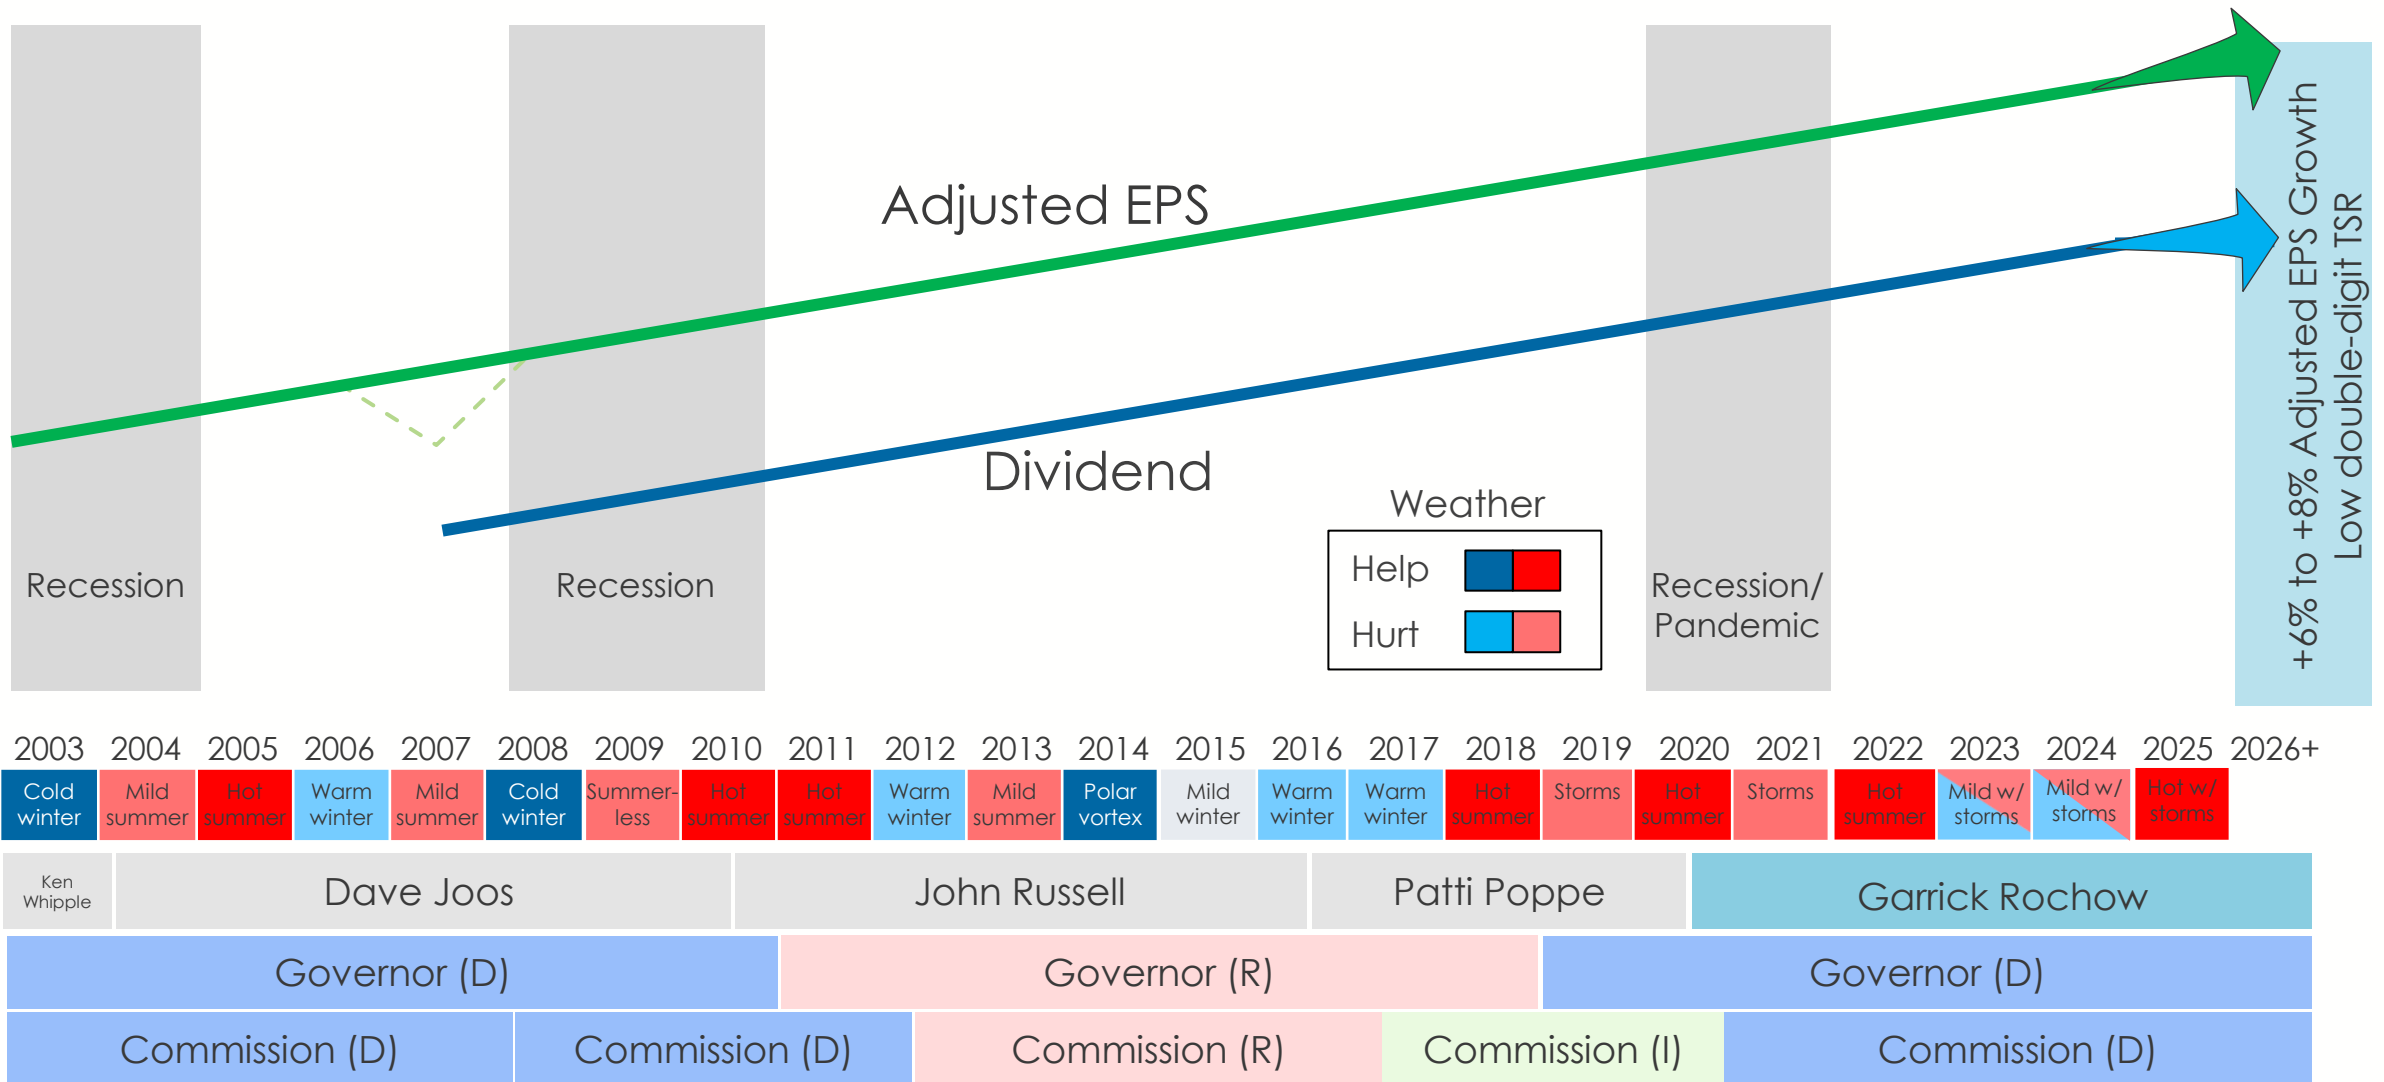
Adjusted EPS

Dividend

Recession

Recession

Weather

Help

Hurt

Recession/ Pandemic

+6% to +8% Adjusted EPS Growth
Low double-digit TSR

| 2003 | 2004 | 2005 | 2006 | 2007 | 2008 | 2009 | 2010 | 2011 | 2012 | 2013 | 2014 | 2015 | 2016 | 2017 | 2018 | 2019 | 2020 | 2021 | 2022 | 2023 | 2024 | 2025 | 2026+ |
|---|---|---|---|---|---|---|---|---|---|---|---|---|---|---|---|---|---|---|---|---|---|---|---|
| Cold winter | Mild summer | Hot summer | Warm winter | Mild summer | Cold winter | Summer-less | Hot summer | Hot summer | Warm winter | Mild summer | Polar vortex | Mild winter | Warm winter | Warm winter | Hot summer | Storms | Hot summer | Storms | Hot summer | Mild w/ storms | Mild w/ storms | Hot w/ storms | |

Ken Whipple | Dave Joos | John Russell | Patti Poppe | Garrick Rochow

Governor (D) | Governor (R) | Governor (D)

Commission (D) | Commission (D) | Commission (R) | Commission (I) | Commission (D)